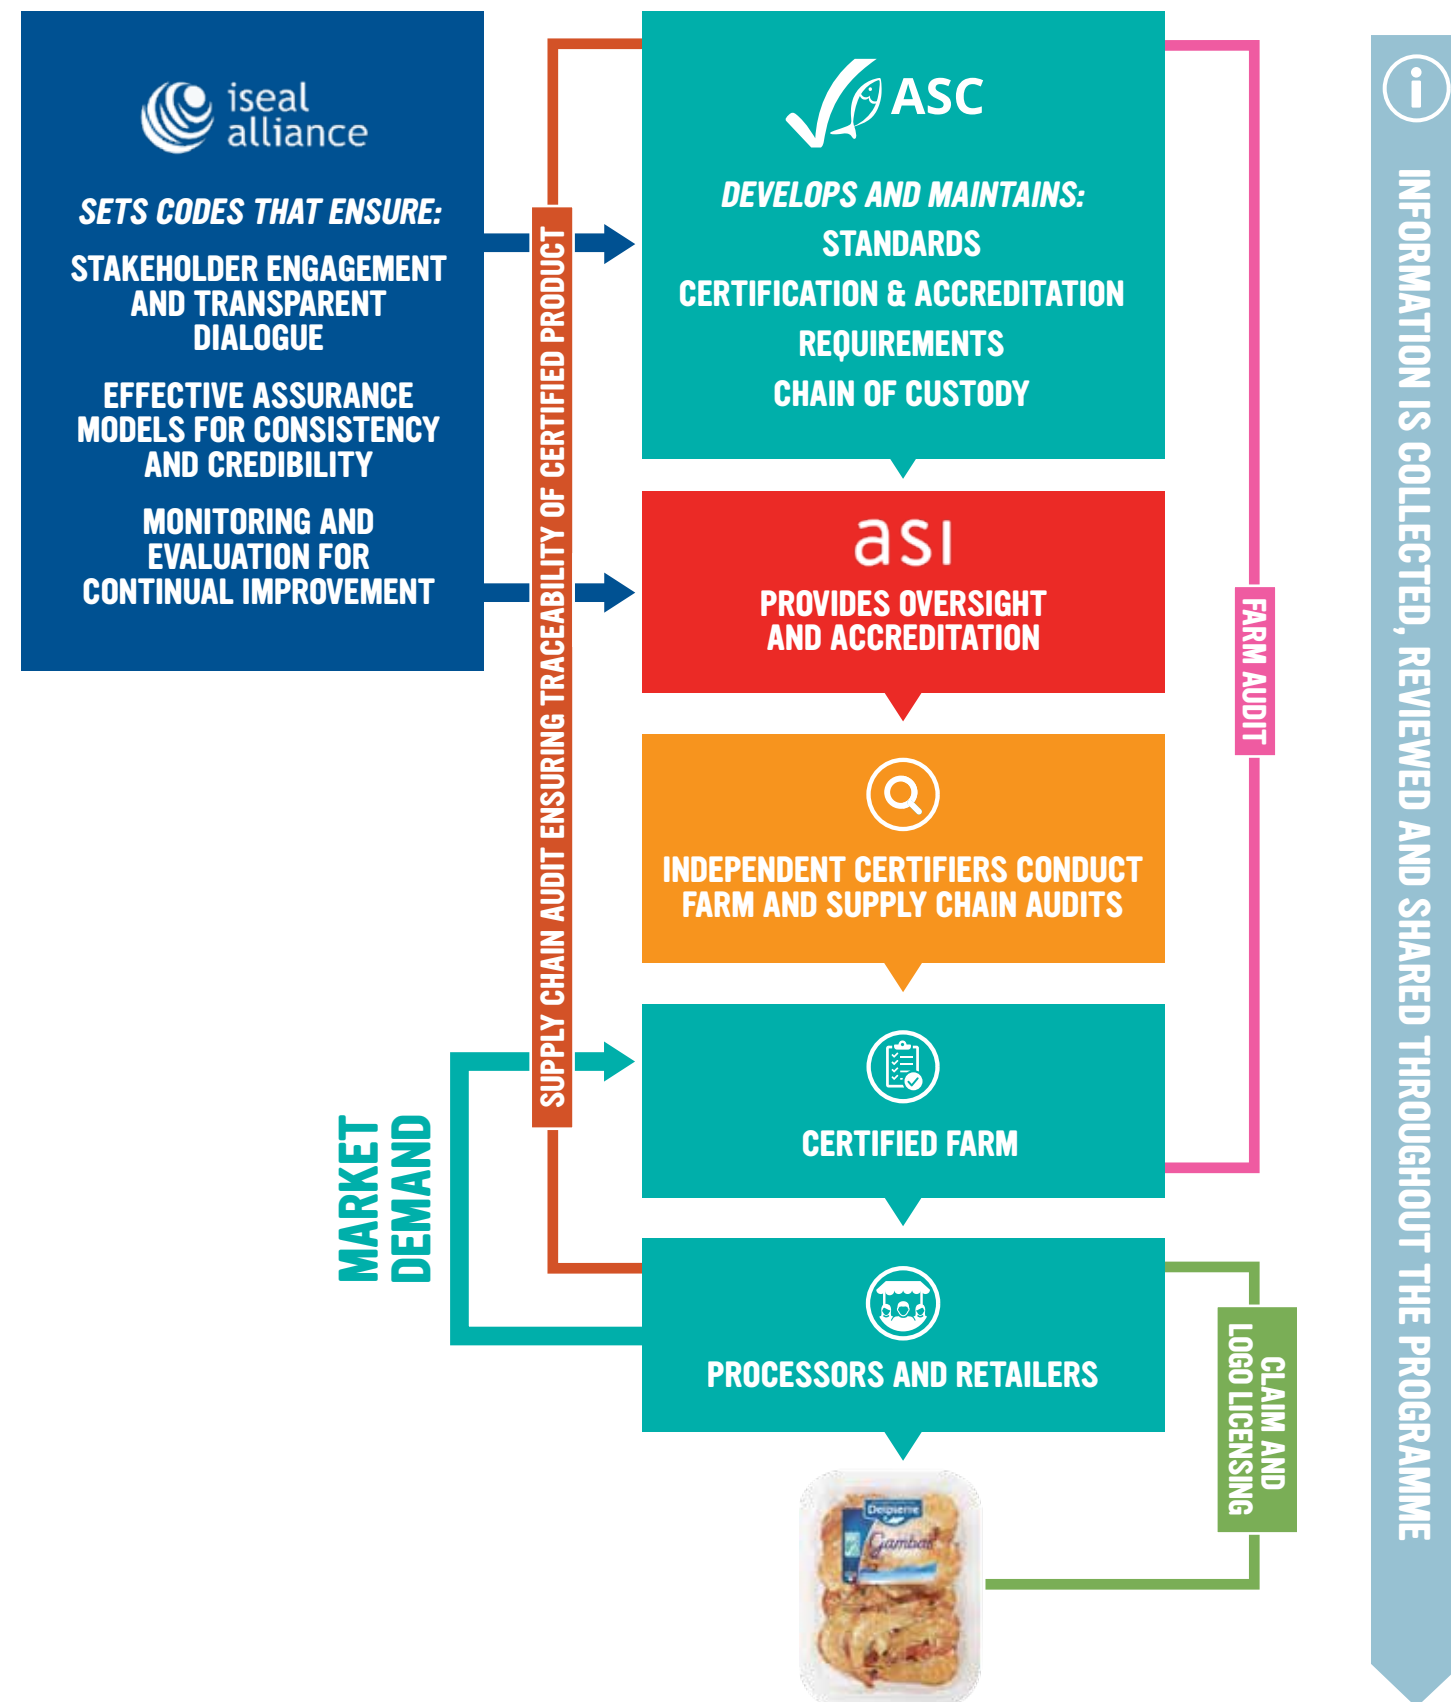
iseal alliance

SETS CODES THAT ENSURE:

STAKEHOLDER ENGAGEMENT AND TRANSPARENT DIALOGUE

EFFECTIVE ASSURANCE MODELS FOR CONSISTENCY AND CREDIBILITY

MONITORING AND EVALUATION FOR CONTINUAL IMPROVEMENT

SUPPLY CHAIN AUDIT ENSURING TRACEABILITY OF CERTIFIED PRODUCT

ASC

DEVELOPS AND MAINTAINS:
STANDARDS
CERTIFICATION & ACCREDITATION
REQUIREMENTS
CHAIN OF CUSTODY

asi

PROVIDES OVERSIGHT AND ACCREDITATION

INDEPENDENT CERTIFIERS CONDUCT FARM AND SUPPLY CHAIN AUDITS

CERTIFIED FARM

PROCESSORS AND RETAILERS

MARKET DEMAND

FARM AUDIT

CLAIM AND LOGO LICENSING

Delpierre
Gambas

INFORMATION IS COLLECTED, REVIEWED AND SHARED THROUGHOUT THE PROGRAMME